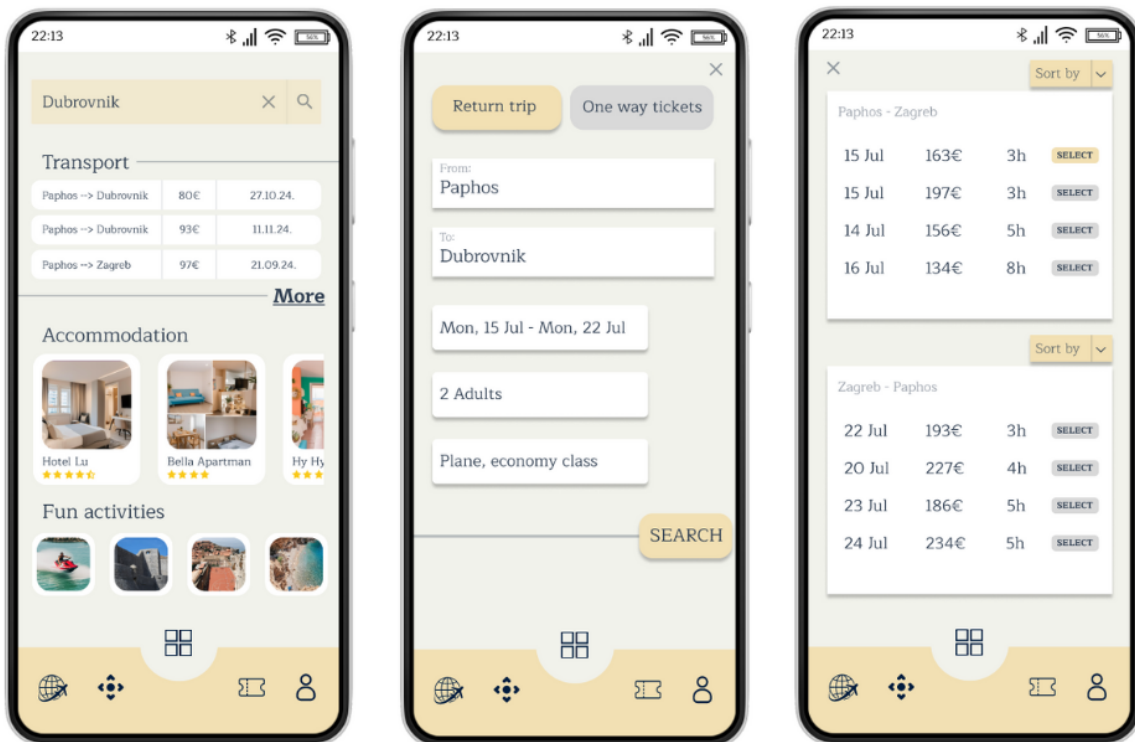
22:13

Dubrovnik

Transport

| Paphos --> Dubrovnik | 80€ | 27.10.24. |
|---|---|---|
| Paphos --> Dubrovnik | 93€ | 11.11.24. |
| Paphos --> Zagreb | 97€ | 21.09.24. |

More

Accommodation

Hotel Lu

Bella Apartman

Hy Hy

Fun activities

22:13

Return trip

One way tickets

From:
Paphos

To:
Dubrovnik

Mon, 15 Jul - Mon, 22 Jul

2 Adults

Plane, economy class

SEARCH

22:13

Sort by

Paphos - Zagreb

| 15 Jul | 163€ | 3h | SELECT |
|---|---|---|---|
| 15 Jul | 197€ | 3h | SELECT |
| 14 Jul | 156€ | 5h | SELECT |
| 16 Jul | 134€ | 8h | SELECT |

Sort by

Zagreb - Paphos

| 22 Jul | 193€ | 3h | SELECT |
|---|---|---|---|
| 20 Jul | 227€ | 4h | SELECT |
| 23 Jul | 186€ | 5h | SELECT |
| 24 Jul | 234€ | 5h | SELECT |